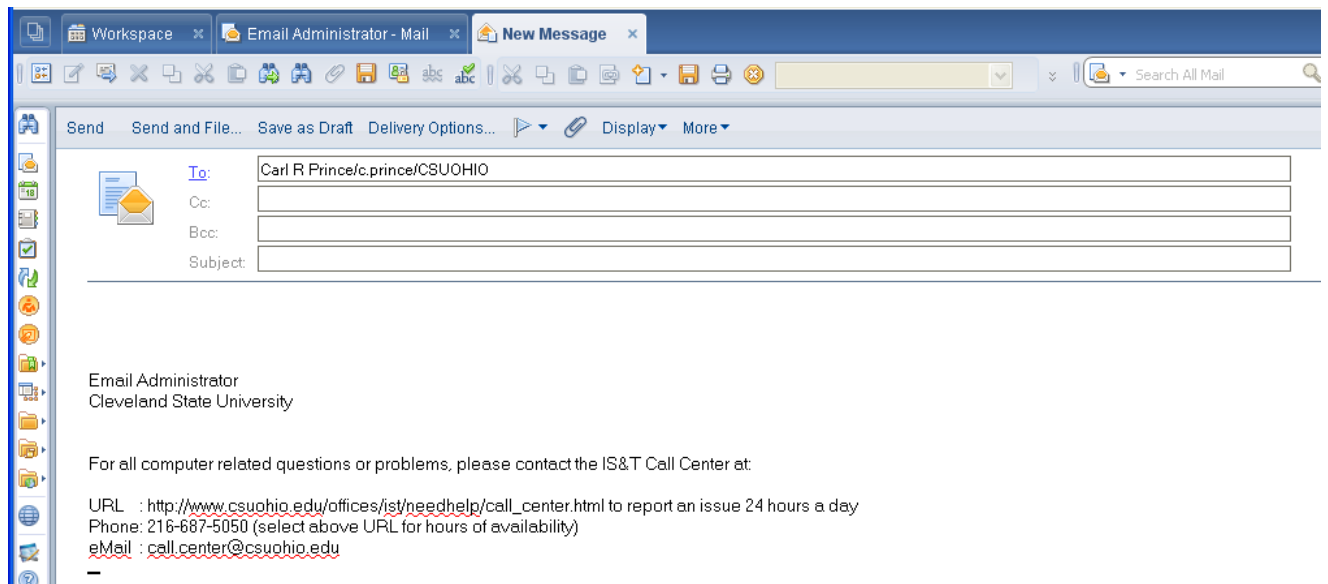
Workspace × Email Administrator - Mail × New Message ×

Search All Mail

Send Send and File... Save as Draft Delivery Options... Display More

To: Carl R Prince/c.prince/CSUOHIO
Cc:
Bcc:
Subject:

Email Administrator
Cleveland State University

For all computer related questions or problems, please contact the IS&T Call Center at:

URL : http://www.csuohio.edu/offices/ist/needhelp/call_center.html to report an issue 24 hours a day
Phone: 216-687-5050 (select above URL for hours of availability)
eMail : call.center@csuohio.edu